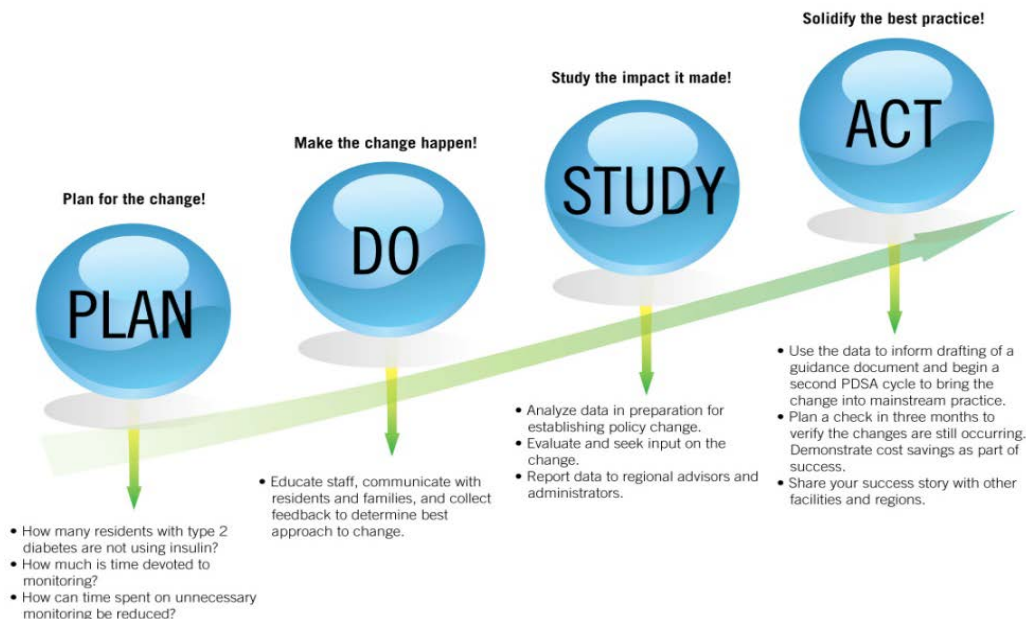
Plan for the change!

PLAN

• How many residents with type 2 diabetes are not using insulin?
• How much is time devoted to monitoring?
• How can time spent on unnecessary monitoring be reduced?

Make the change happen!

DO

• Educate staff, communicate with residents and families, and collect feedback to determine best approach to change.

Study the impact it made!

STUDY

• Analyze data in preparation for establishing policy change.
• Evaluate and seek input on the change.
• Report data to regional advisors and administrators.

Solidify the best practice!

ACT

• Use the data to inform drafting of a guidance document and begin a second PDSA cycle to bring the change into mainstream practice.
• Plan a check in three months to verify the changes are still occurring. Demonstrate cost savings as part of success.
• Share your success story with other facilities and regions.